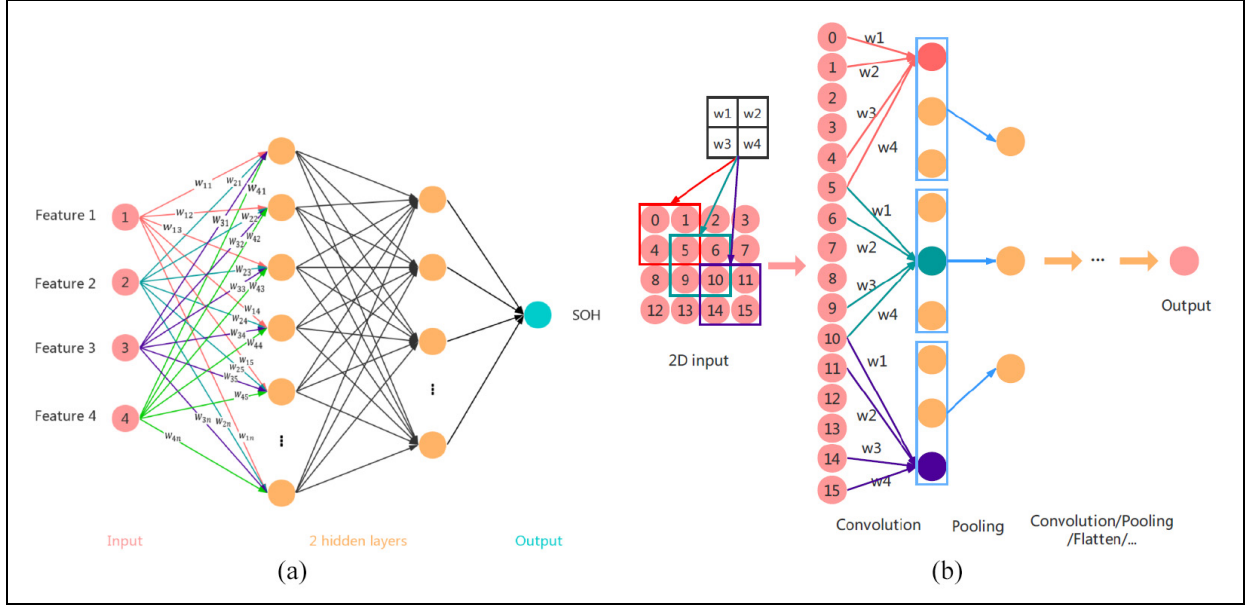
Feature 1
Feature 2
Feature 3
Feature 4

1
2
3
4

$w_{11}$ $w_{21}$ $w_{41}$ $w_{12}$ $w_{31}$ $w_{22}$ $w_{13}$ $w_{32}$ $w_{42}$ $w_{23}$ $w_{33}$ $w_{43}$ $w_{14}$ $w_{24}$ $w_{34}$ $w_{44}$ $w_{15}$ $w_{25}$ $w_{35}$ $w_{45}$ $w_{3n}$ $w_{2n}$ $w_{1n}$ $w_{4n}$

⋮

⋮

SOH

Input
2 hidden layers
Output

(a)

| w1 | w2 |
|---|---|
| w3 | w4 |

| 0 | 1 | 2 | 3 |
|---|---|---|---|
| 4 | 5 | 6 | 7 |
| 8 | 9 | 10 | 11 |
| 12 | 13 | 14 | 15 |

2D input

0
1
2
3
4
5
6
7
8
9
10
11
12
13
14
15

w1
w2
w3
w4
w1
w2
w3
w4
w1
w2
w3
w4

...

Output

Convolution
Pooling
Convolution/Pooling /Flatten/...

(b)